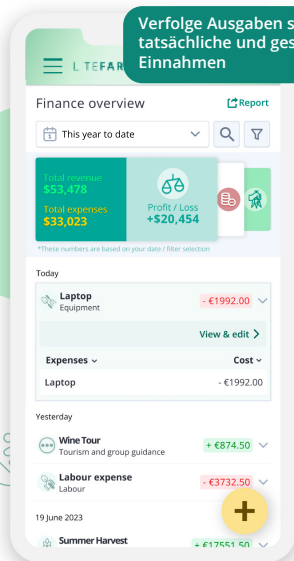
Verfolge Ausgaben s
tatsächliche und ges
Einnahmen

L TEFAR

Finance overview

Report

This year to date

Total revenue
$53,478
Total expenses
$33,023

Profit / Loss
+$20,454

*These numbers are based on your date / filter selection

Today

Laptop
Equipment
- €1992.00

View & edit

Expenses
Cost
Laptop
- €1992.00

Yesterday

Wine Tour
Tourism and group guidance
+ €874.50

Labour expense
Labour
- €3732.50

19 June 2023

Summer Harvest
+ €17551.50